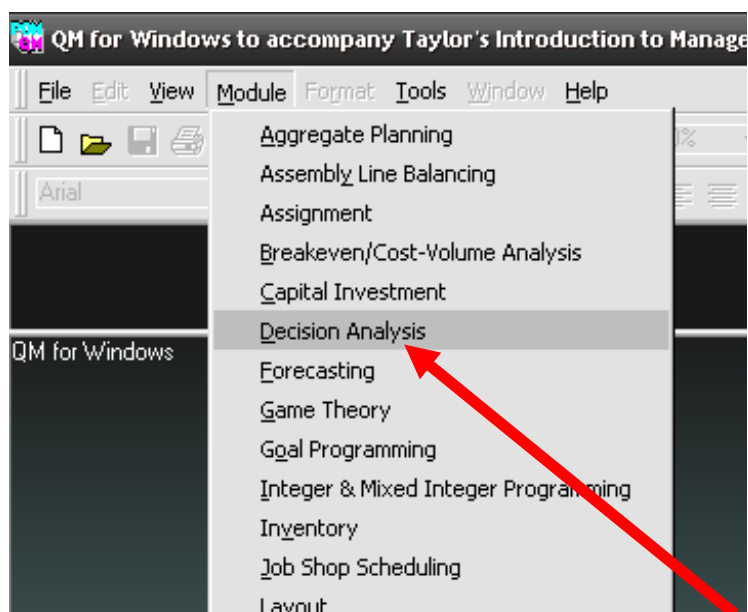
QM for Windows to accompany Taylor's Introduction to Manage

File Edit View Module Format Tools Window Help

Arial

QM for Windows

Aggregate Planning
Assembly Line Balancing
Assignment
Breakeven/Cost-Volume Analysis
Capital Investment
Decision Analysis
Forecasting
Game Theory
Goal Programming
Integer & Mixed Integer Programming
Inventory
Job Shop Scheduling
Layout